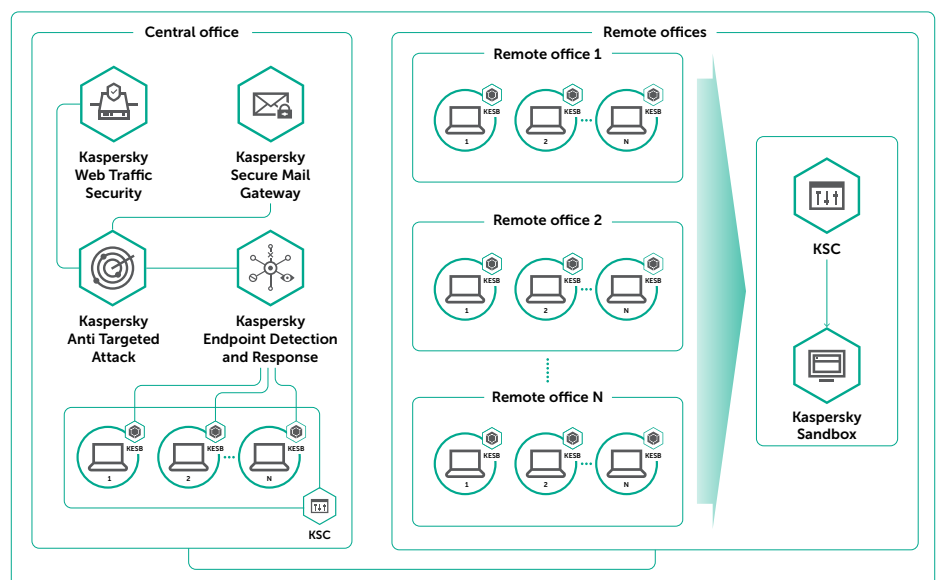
Central office

Kaspersky Web Traffic Security

Kaspersky Secure Mail Gateway

Kaspersky Anti Targeted Attack

Kaspersky Endpoint Detection and Response

KESB KESB KESB

1 2 N

KSC

Remote offices

Remote office 1

KESB KESB KESB

1 2 N

Remote office 2

KESB KESB KESB

1 2 N

Remote office N

KESB KESB KESB

1 2 N

KSC

Kaspersky Sandbox